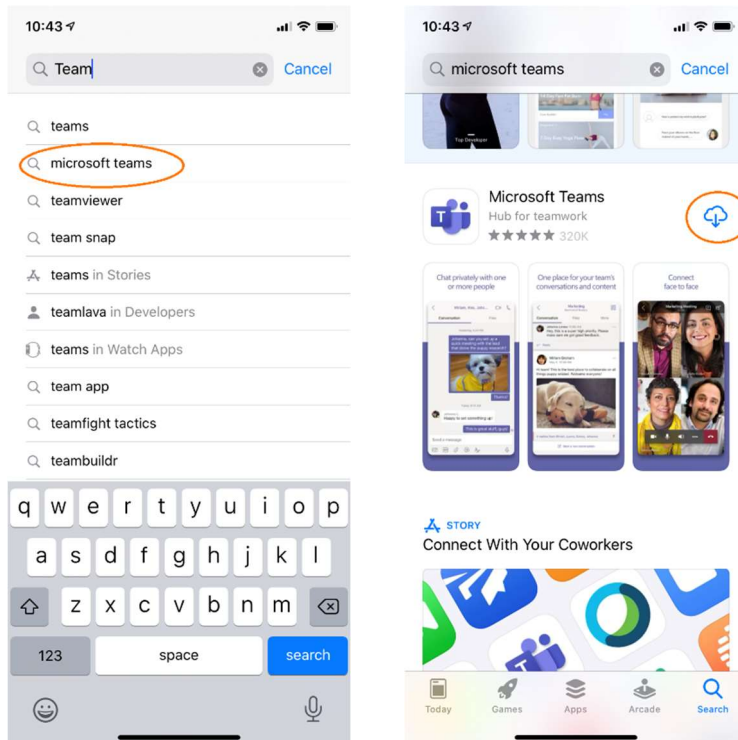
10:43

Team

Cancel

teams

microsoft teams

teamviewer

team snap

teams in Stories

teamlava in Developers

teams in Watch Apps

team app

teamfight tactics

teambuildr

q w e r t y u i o p

a s d f g h j k l

z x c v b n m

123

space

search

10:43

microsoft teams

Cancel

Top Developer

Microsoft Teams

Hub for teamwork

320K

Chat privately with one or more people

One place for your team's conversations and content

Connect face to face

STORY

Connect With Your Coworkers

Today

Games

Apps

Arcade

Search